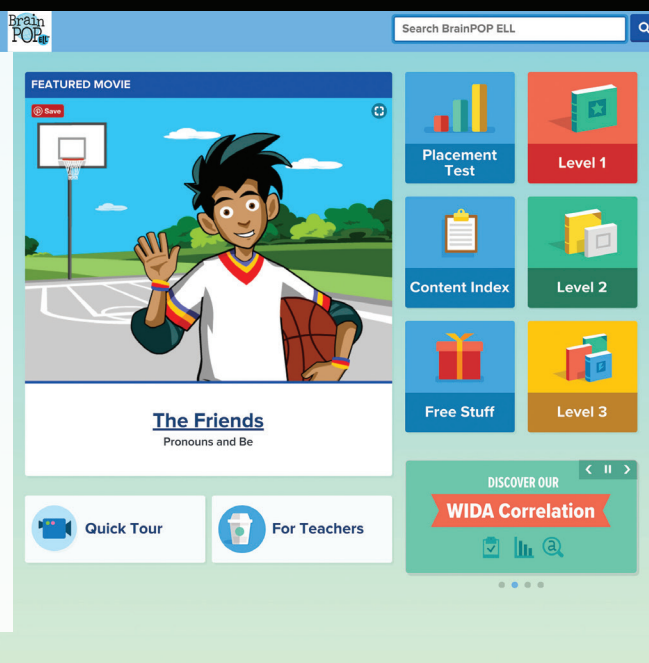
Brain POP ELL

Search BrainPOP ELL

FEATURED MOVIE

Save

The Friends
Pronouns and Be

Placement Test

Level 1

Content Index

Level 2

Free Stuff

Level 3

Quick Tour

For Teachers

DISCOVER OUR
WIDA Correlation